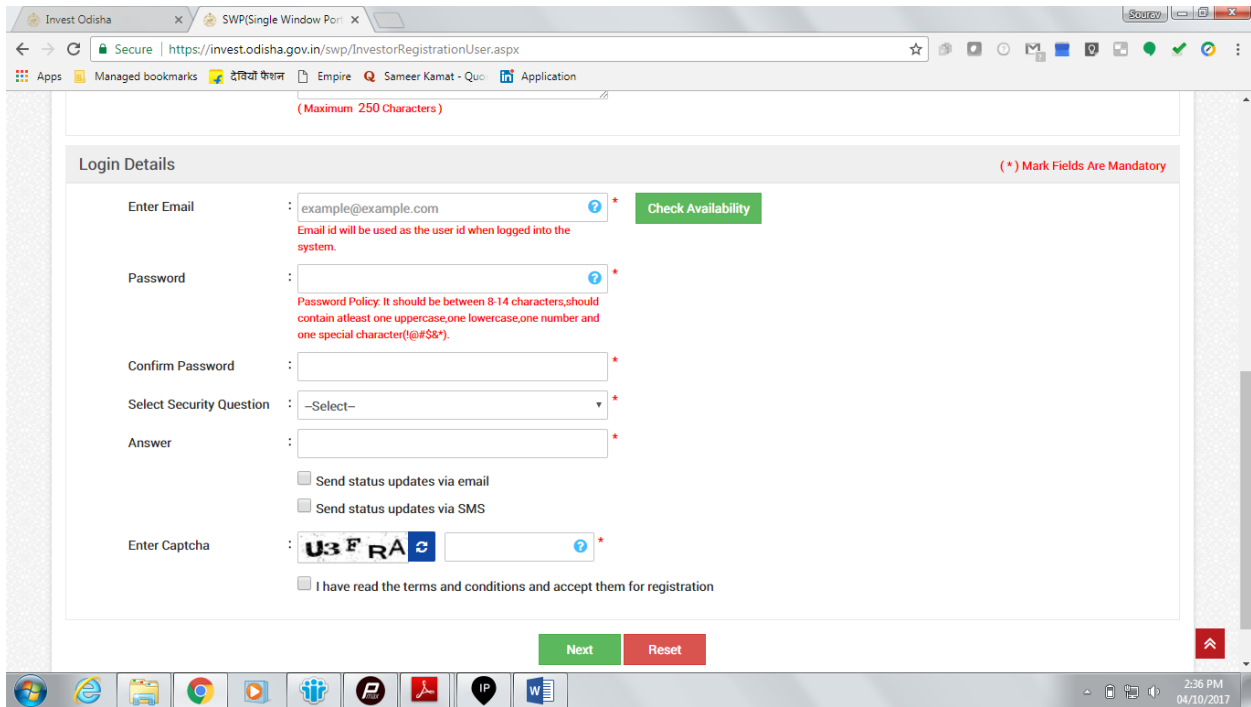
Invest Odisha ×
SWP(Single Window Port ×
Sourav

Secure | https://invest.odisha.gov.in/swp/InvestorRegistrationUser.aspx

Apps | Managed bookmarks | देवियों फैशन | Empire | Sameer Kamat - Quo | Application

( Maximum 250 Characters )

Login Details
( * ) Mark Fields Are Mandatory

Enter Email : example@example.com *
Check Availability
Email id will be used as the user id when logged into the system.

Password : *
Password Policy: It should be between 8-14 characters,should contain atleast one uppercase,one lowercase,one number and one special character(!@#$&*).

Confirm Password : *

Select Security Question : --Select-- *

Answer : *

Send status updates via email

Send status updates via SMS

Enter Captcha : U3FRA *

I have read the terms and conditions and accept them for registration

Next
Reset

2:36 PM
04/10/2017